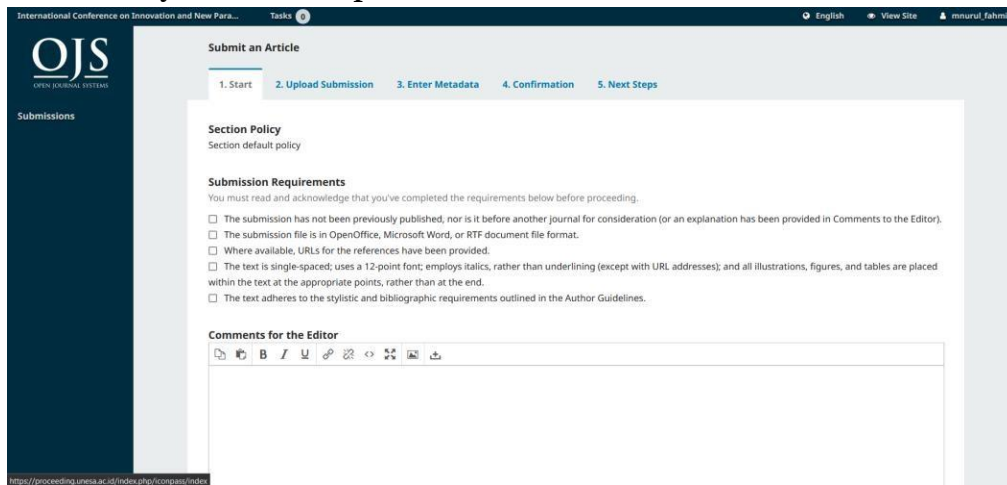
International Conference on Innovation and New Para... Tasks 0 English View Site mnurul_fahmi

OJS
OPEN JOURNAL SYSTEMS

Submissions

Submit an Article

1. Start 2. Upload Submission 3. Enter Metadata 4. Confirmation 5. Next Steps

Section Policy
Section default policy

Submission Requirements
You must read and acknowledge that you've completed the requirements below before proceeding.

☐ The submission has not been previously published, nor is it before another journal for consideration (or an explanation has been provided in Comments to the Editor).
☐ The submission file is in OpenOffice, Microsoft Word, or RTF document file format.
☐ Where available, URLs for the references have been provided.
☐ The text is single-spaced; uses a 12-point font; employs italics, rather than underlining (except with URL addresses); and all illustrations, figures, and tables are placed within the text at the appropriate points, rather than at the end.
☐ The text adheres to the stylistic and bibliographic requirements outlined in the Author Guidelines.

Comments for the Editor

B I U

https://proceeding.unesa.ac.id/index.php/iconpass/index